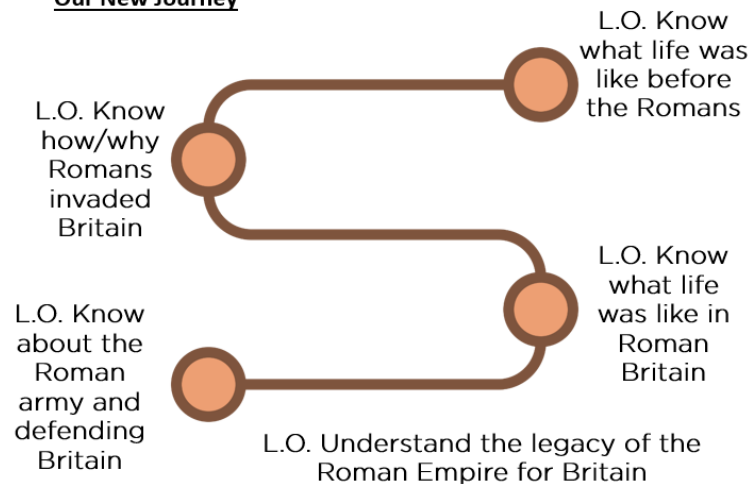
Our New Journey

L.O. Know what life was like before the Romans

L.O. Know how/why Romans invaded Britain

L.O. Know what life was like in Roman Britain

L.O. Know about the Roman army and defending Britain

L.O. Understand the legacy of the Roman Empire for Britain